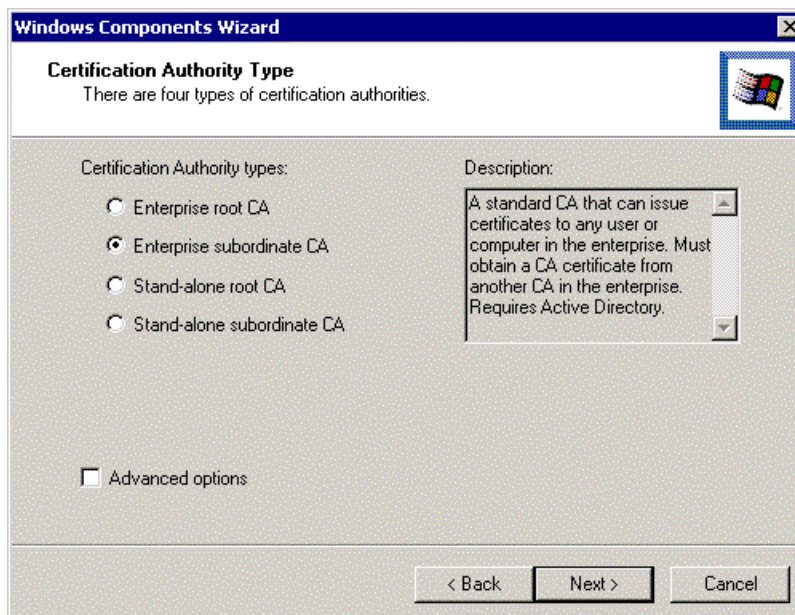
Windows Components Wizard

Certification Authority Type
There are four types of certification authorities.

Certification Authority types:

Enterprise root CA

Enterprise subordinate CA

Stand-alone root CA

Stand-alone subordinate CA

Description:

A standard CA that can issue certificates to any user or computer in the enterprise. Must obtain a CA certificate from another CA in the enterprise. Requires Active Directory.

Advanced options

< Back

Next >

Cancel